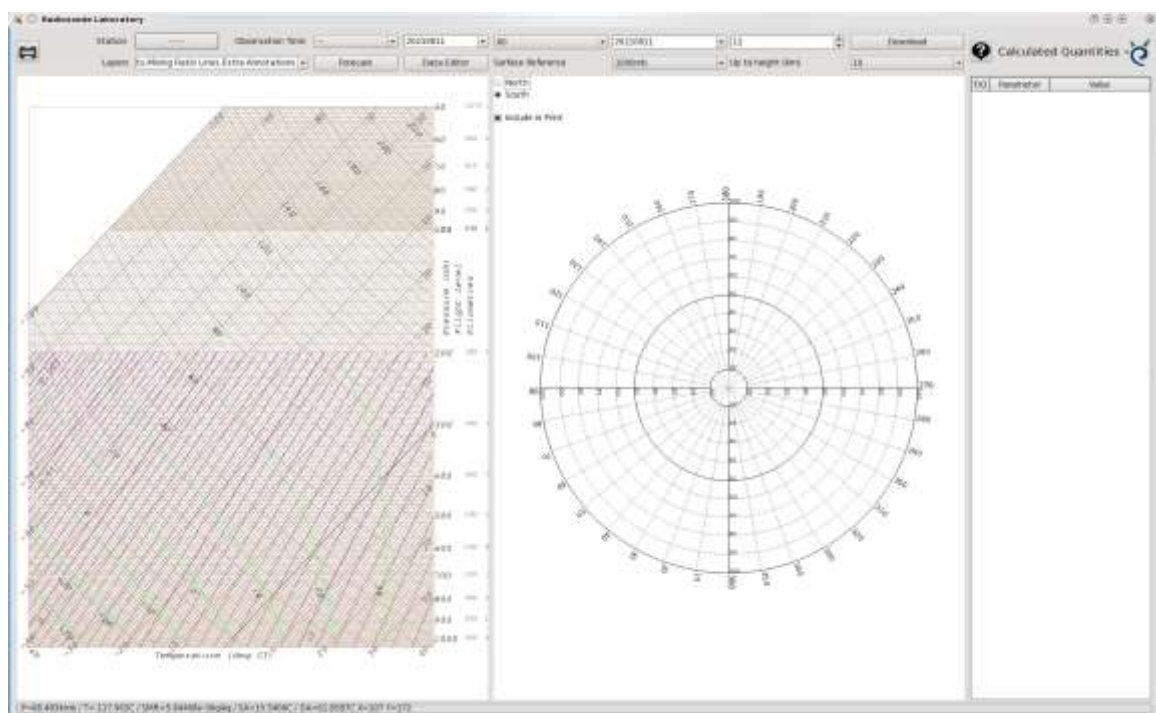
Radiosonde Laboratory

Station

Observation Time

Download

Layers

Forecast

Data Editor

Surface Reference

Up to height (km)

Calculated Quantities

North

South

Include in Print

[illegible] Parameter Value

Pressure (hPa)

Flight level

Kilometres

Temperature (deg C)

0

90

180

270

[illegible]